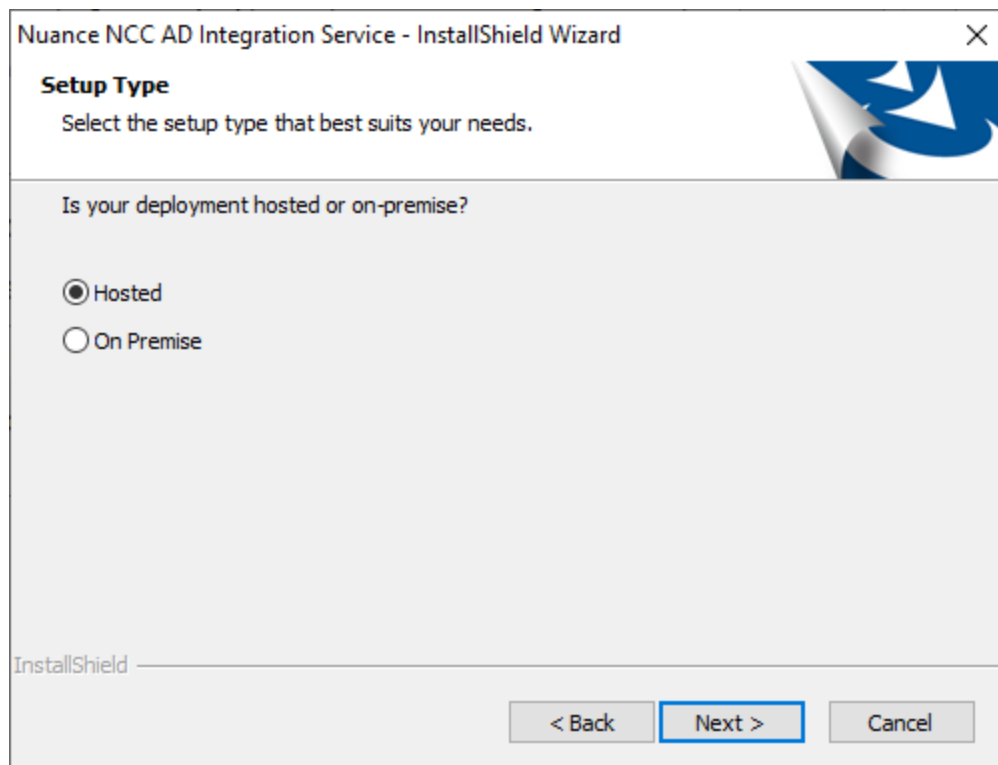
Nuance NCC AD Integration Service - InstallShield Wizard

Setup Type

Select the setup type that best suits your needs.

Is your deployment hosted or on-premise?

Hosted

On Premise

InstallShield

< Back

Next >

Cancel